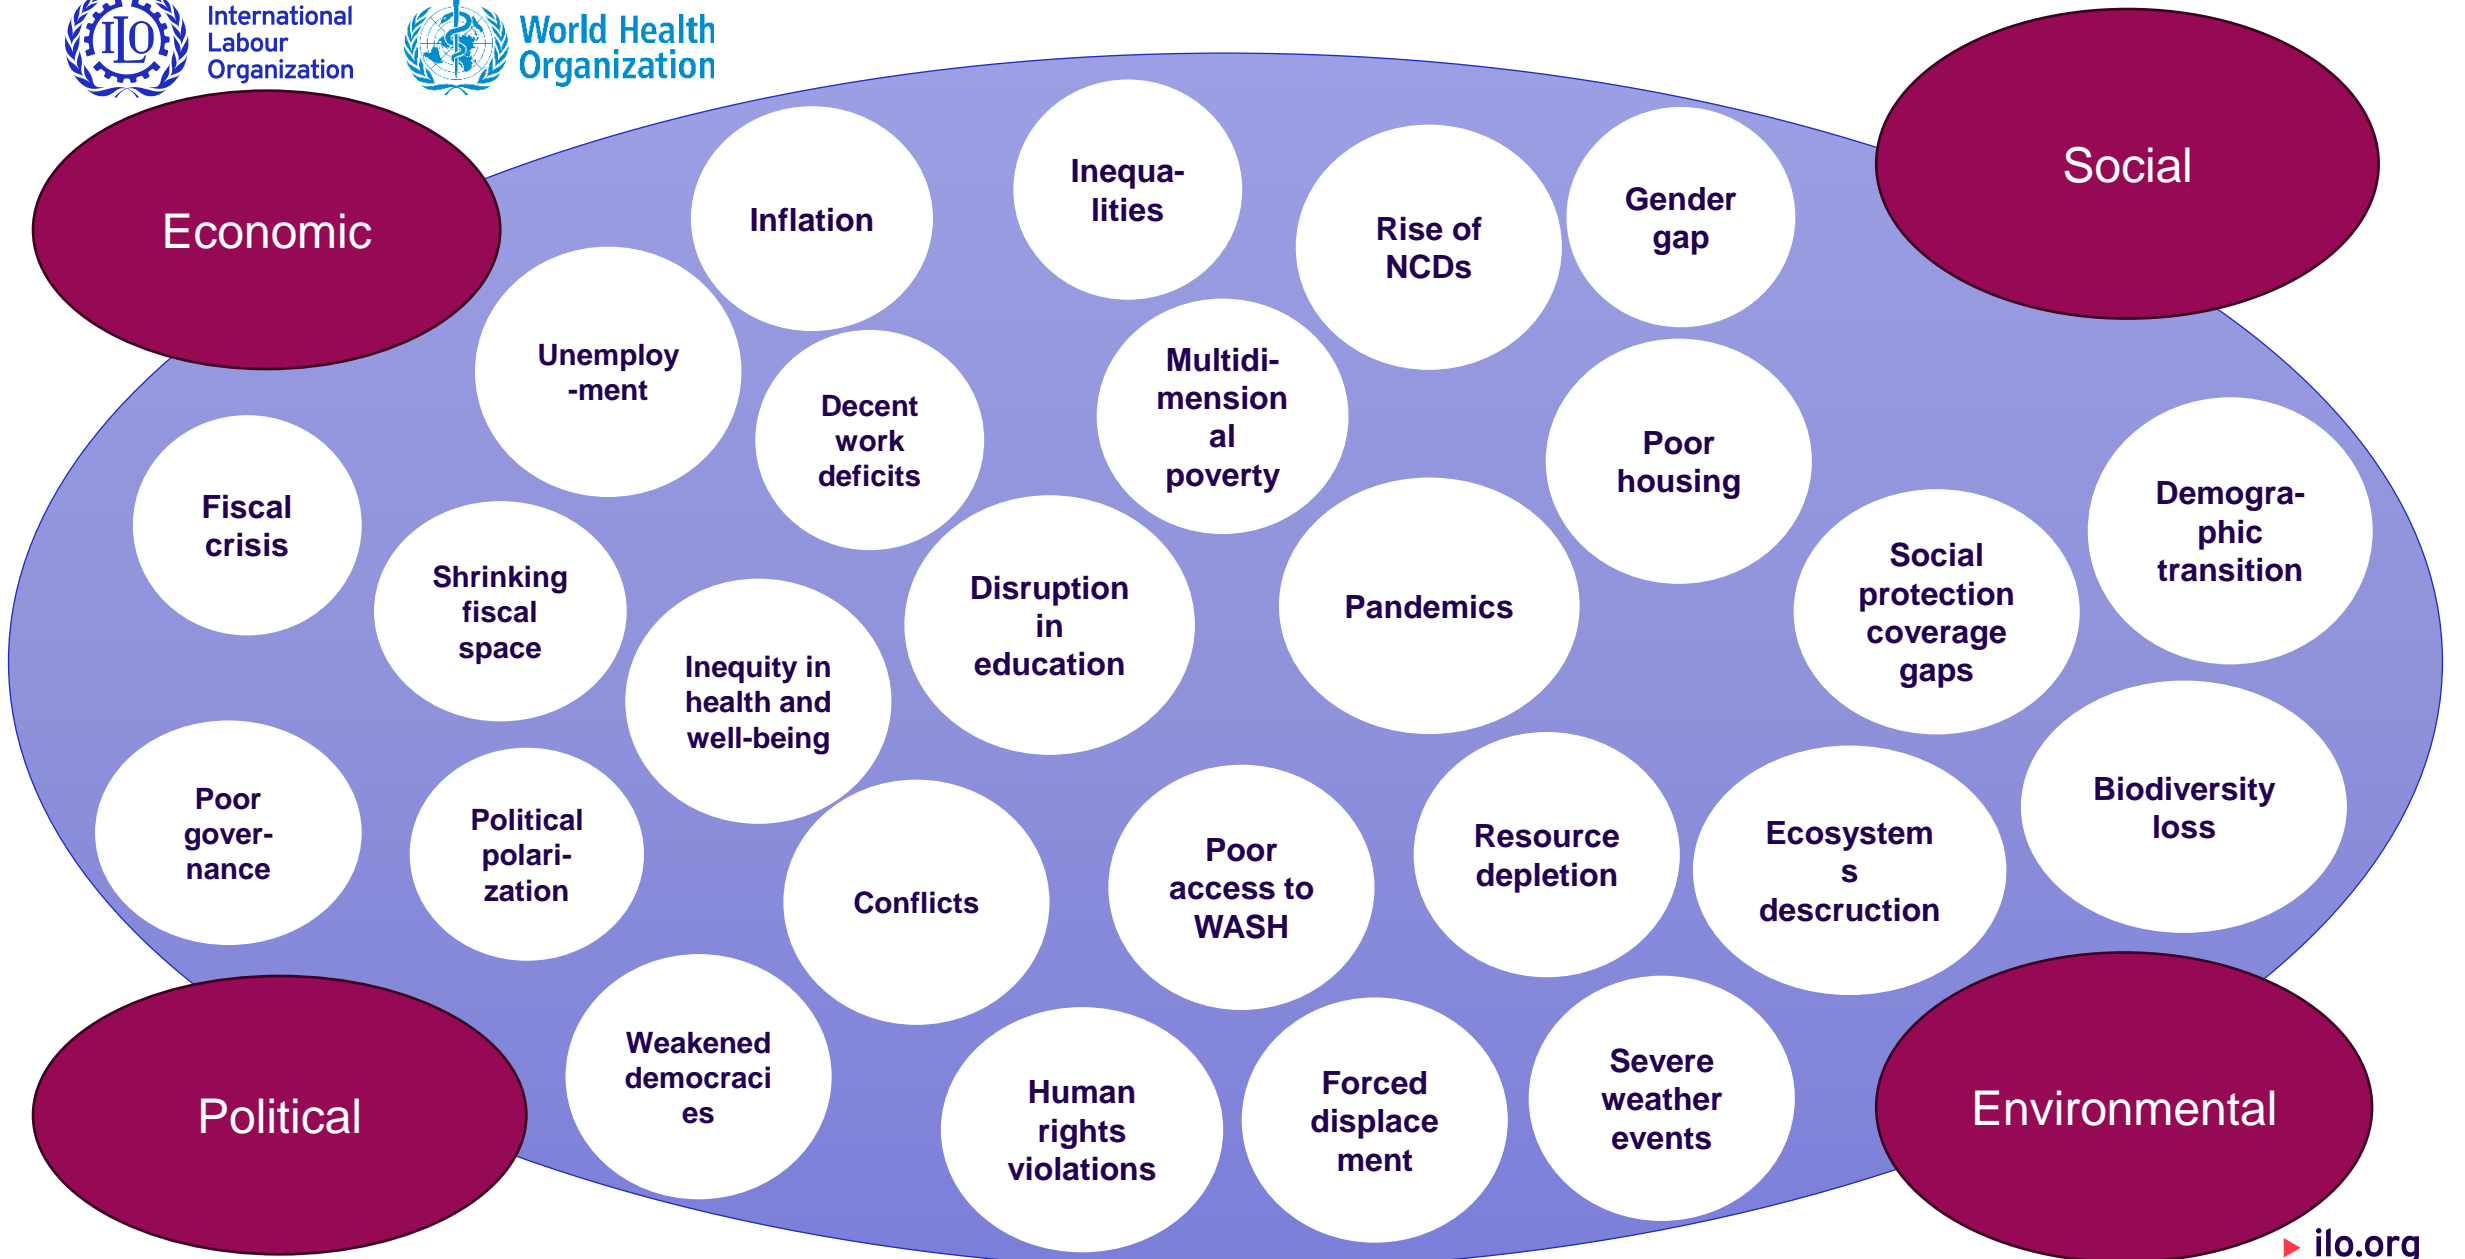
ILO International Labour Organization

World Health Organization

Economic

Social

Political

Environmental

Inflation

Inequalities

Rise of NCDs

Gender gap

Unemploy-ment

Decent work deficits

Multidimensional poverty

Poor housing

Fiscal crisis

Shrinking fiscal space

Inequity in health and well-being

Disruption in education

Pandemics

Social protection coverage gaps

Demographic transition

Poor gover-nance

Political polarization

Conflicts

Poor access to WASH

Resource depletion

Ecosystems descruction

Biodiversity loss

Weakened democracies

Human rights violations

Forced displacement

Severe weather events

ilo.org